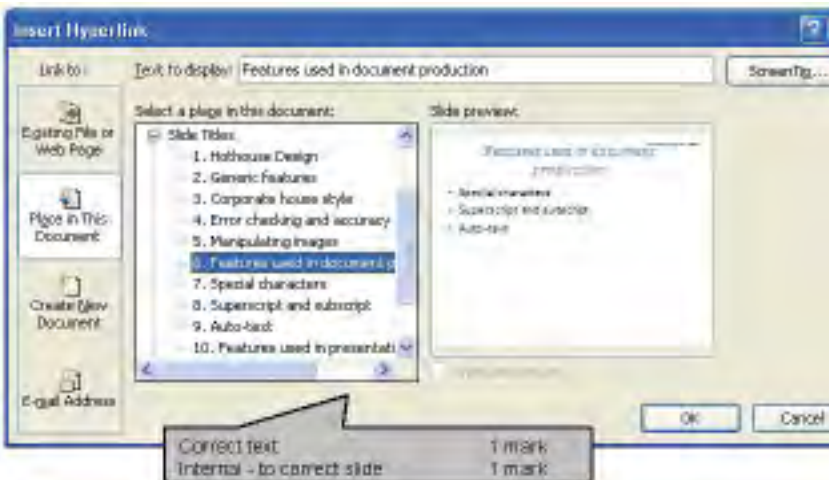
Insert Hyperlink

Link to:

Existing File or Web Page

Place in This Document

Create New Document

E-mail Address

Text to display: Features used in document production

ScreenTip...

Select a place in this document:

Slide Titles
1. Hothouse Design
2. Generic features
3. Corporate house style
4. Error checking and accuracy
5. Manipulating images
6. Features used in document p
7. Special characters
8. Superscript and subscript
9. Auto-text
10. Features used in presentati

Slide preview:

Features used in document production

- Special characters
- Superscript and subscript
- Auto-text

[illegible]

OK

Cancel

| Correct text | 1 mark |
|---|---|
| Internal - to correct slide | 1 mark |